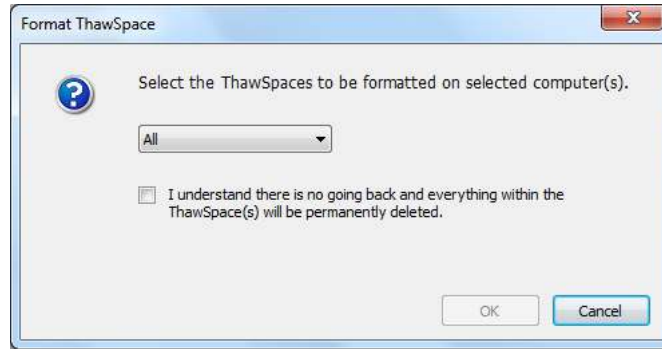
Format ThawSpace

Select the ThawSpaces to be formatted on selected computer(s).

All

I understand there is no going back and everything within the ThawSpace(s) will be permanently deleted.

OK

Cancel